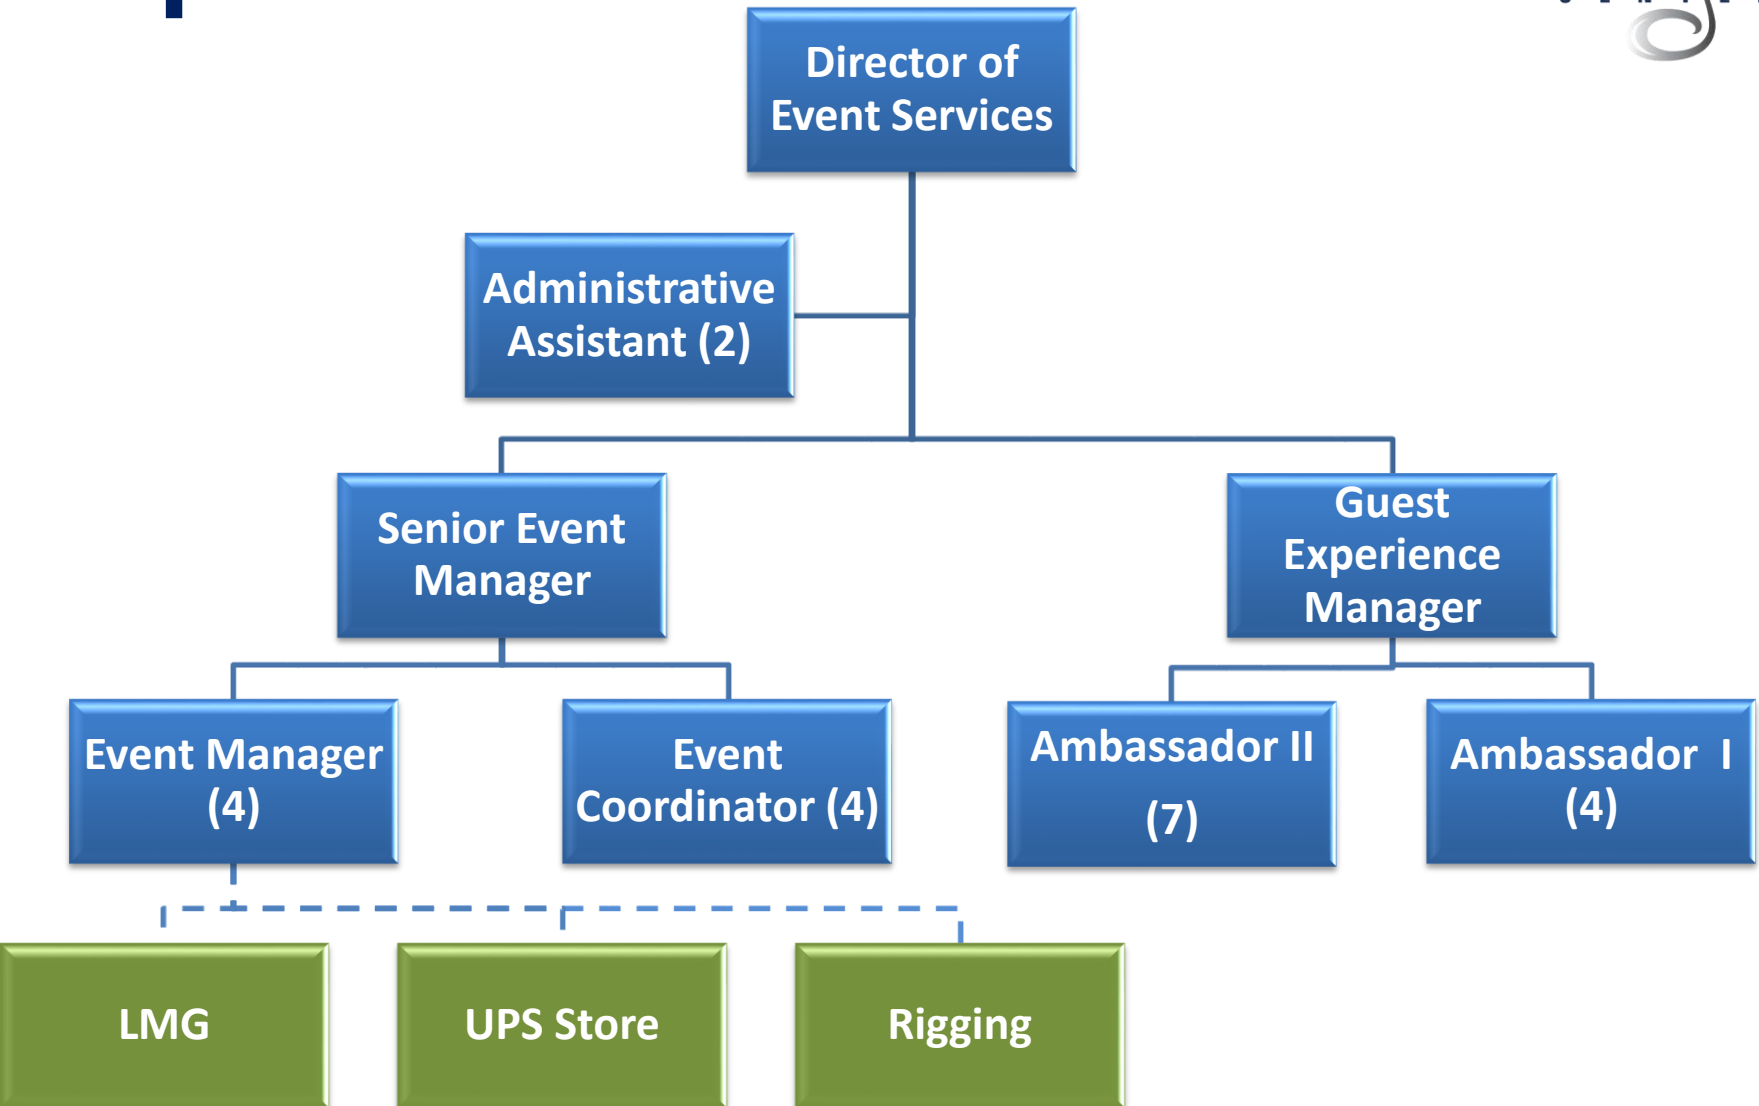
Director of Event Services

Administrative Assistant (2)

Senior Event Manager

Guest Experience Manager

Event Manager (4)

Event Coordinator (4)

Ambassador II (7)

Ambassador I (4)

LMG

UPS Store

Rigging